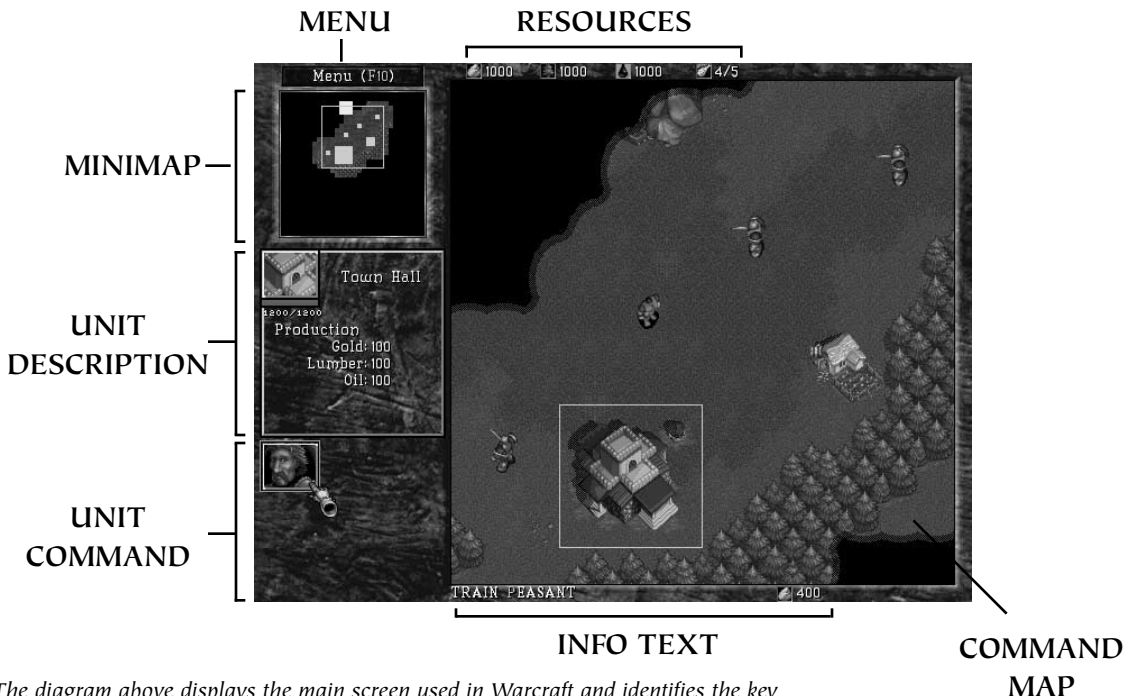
MENU

RESOURCES

Menu (F10)

1000 1000 1000 4/5

MINIMAP

Town Hall

1200/1200

Production
Gold: 100
Lumber: 100
Oil: 100

UNIT DESCRIPTION

UNIT COMMAND

TRAIN PEASANT

400

INFO TEXT

COMMAND MAP

The diagram above displays the main screen used in Warcraft and identifies the key